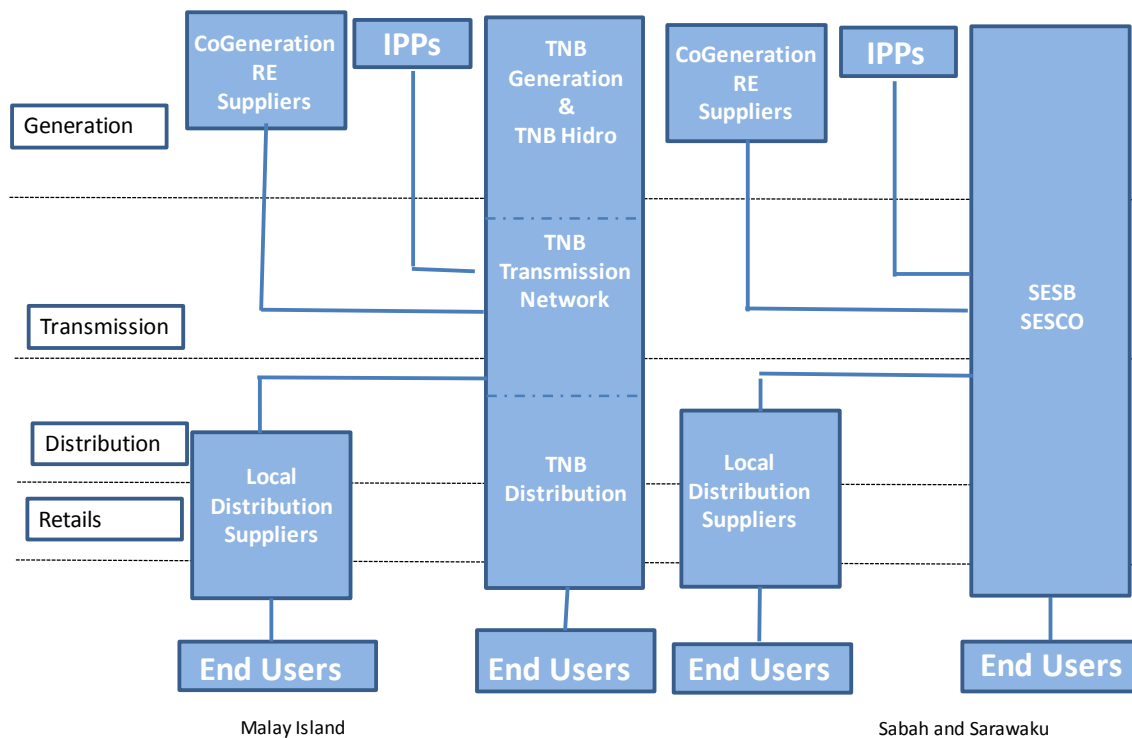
Generation

Transmission

Distribution

Retails

CoGeneration RE Suppliers

IPPs

TNB Generation & TNB Hidro

TNB Transmission Network

TNB Distribution

Local Distribution Suppliers

End Users

End Users

CoGeneration RE Suppliers

IPPs

SESB SESCO

Local Distribution Suppliers

End Users

End Users

Malay Island

Sabah and Sarawaku